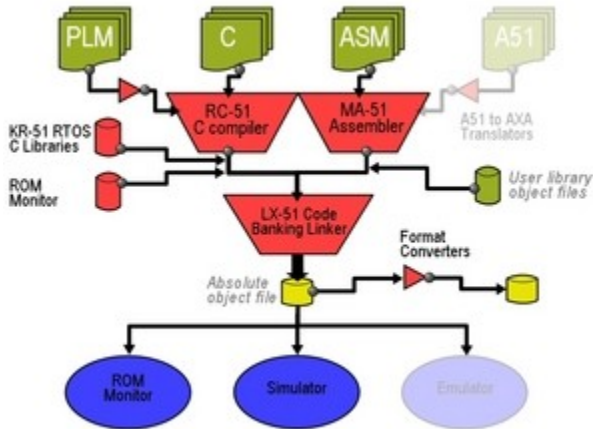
PLM

C

ASM

A51

RC-51 C compiler

MA-51 Assembler

A51 to AXA Translators

KR-51 RTOS C Libraries

ROM Monitor

User library object files

LX-51 Code Banking Linker

Format Converters

Absolute object file

ROM Monitor

Simulator

Emulator